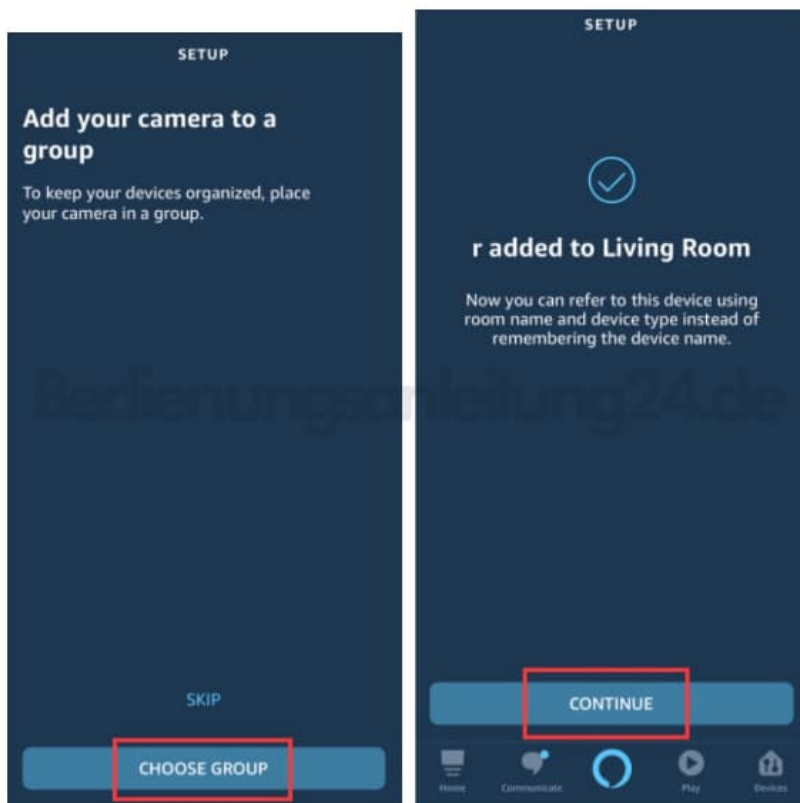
SETUP

Add your camera to a group

To keep your devices organized, place your camera in a group.

SKIP

CHOOSE GROUP

SETUP

r added to Living Room

Now you can refer to this device using room name and device type instead of remembering the device name.

Bedienungsanleitung24.de

CONTINUE

Home Communicate Play Devices